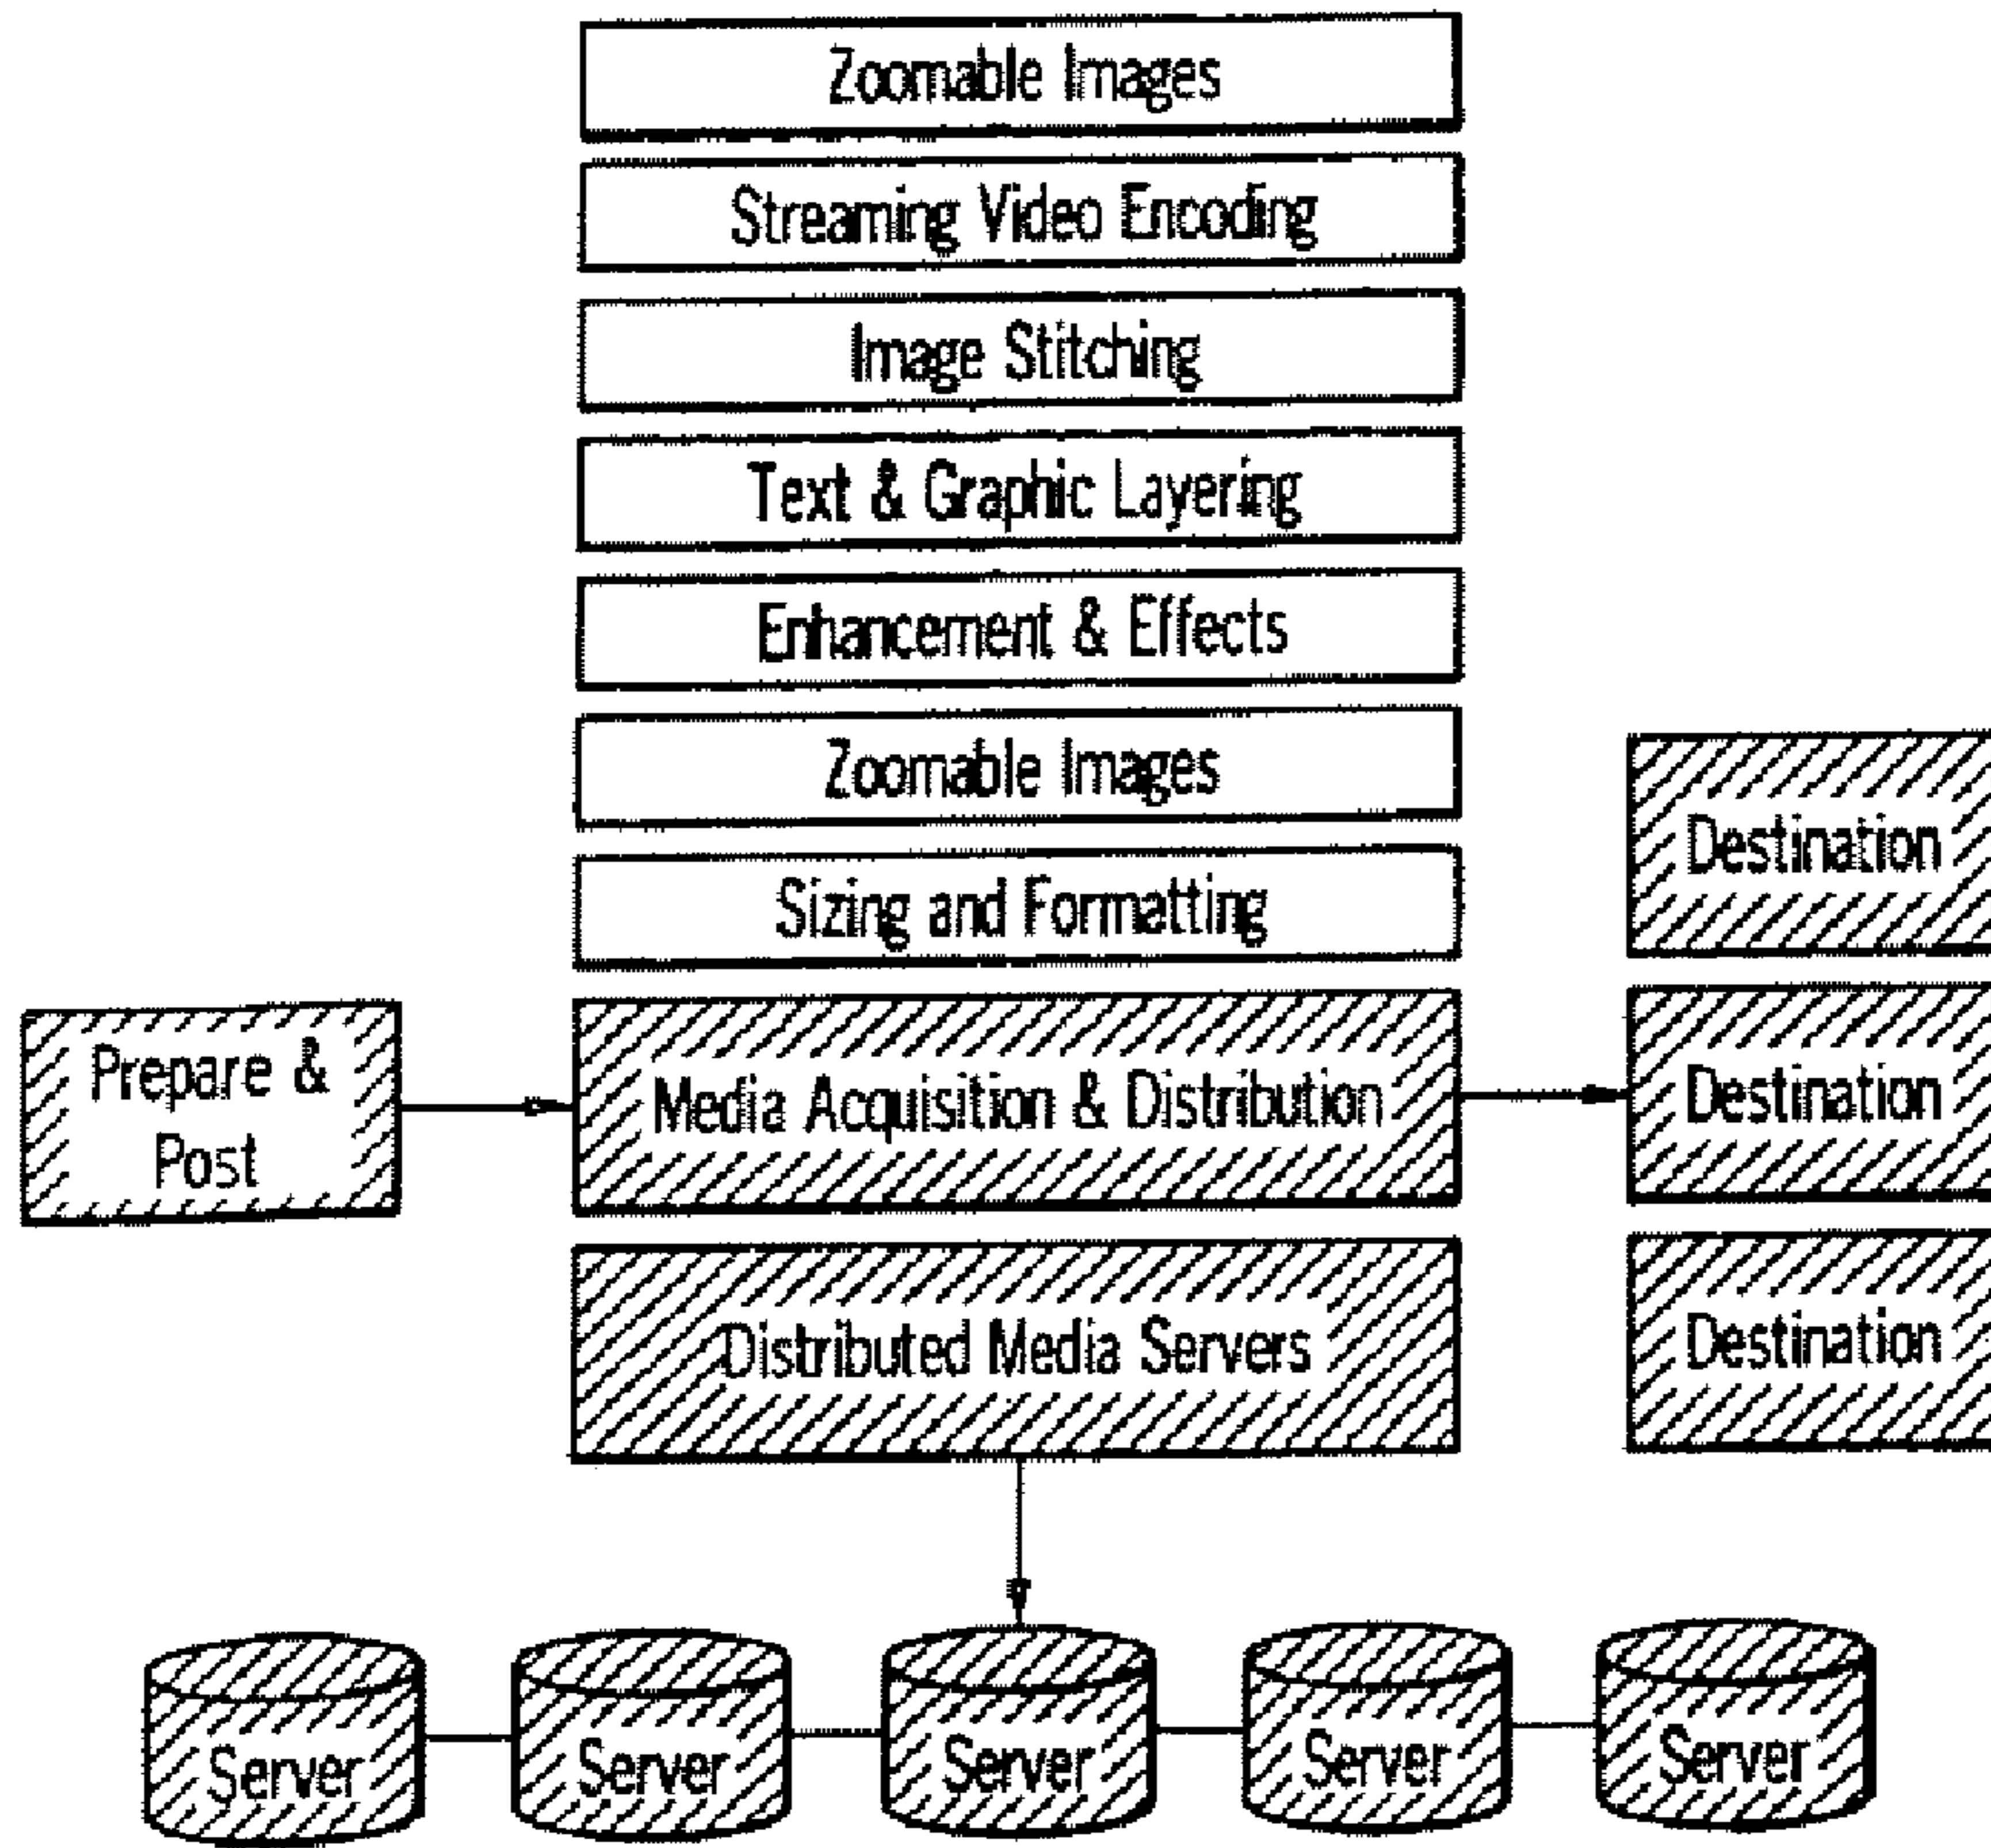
Zoomable Images

Streaming Video Encoding

Image Stitching

Text & Graphic Layering

Enhancement & Effects

Zoomable Images

Sizing and Formatting

Prepare & Post

Media Acquisition & Distribution

Destination

Destination

Destination

Distributed Media Servers

Server

Server

Server

Server

Server